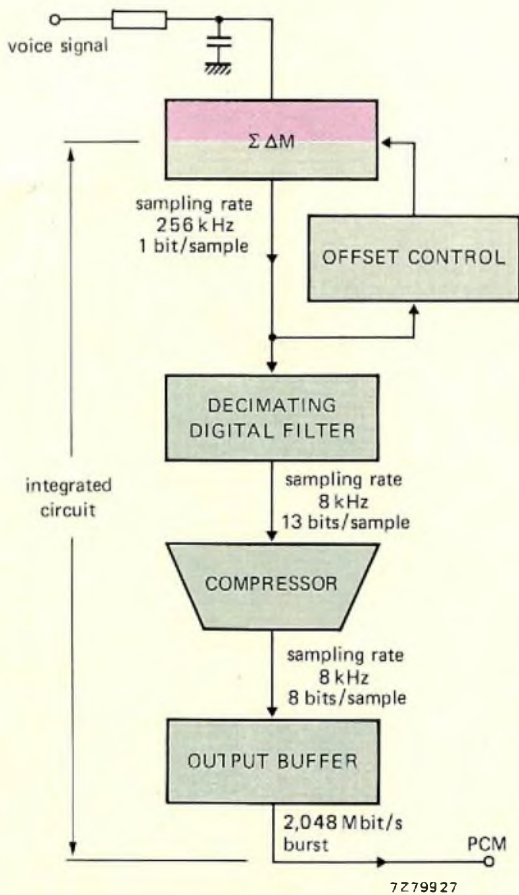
voice signal

$\Sigma\Delta M$

sampling rate
256 kHz
1 bit/sample

OFFSET CONTROL

DECIMATING
DIGITAL FILTER

integrated
circuit

sampling rate
8 kHz
13 bits/sample

COMPRESSOR

sampling rate
8 kHz
8 bits/sample

OUTPUT BUFFER

2,048 Mbit/s
burst

PCM

7Z79927